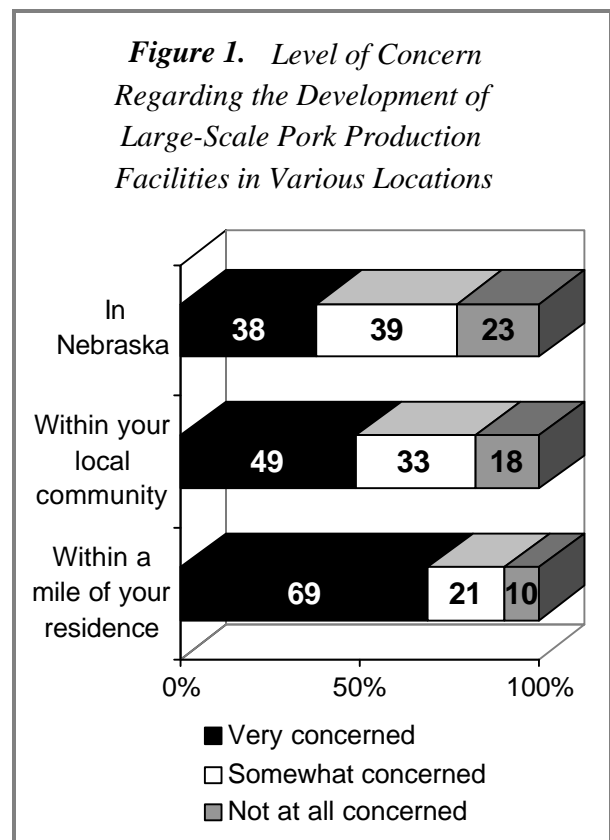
**Figure 1.** *Level of Concern Regarding the Development of Large-Scale Pork Production Facilities in Various Locations*

In Nebraska 38 39 23

Within your local community 49 33 18

Within a mile of your residence 69 21 10

0% 50% 100%

■ Very concerned
□ Somewhat concerned
■ Not at all concerned